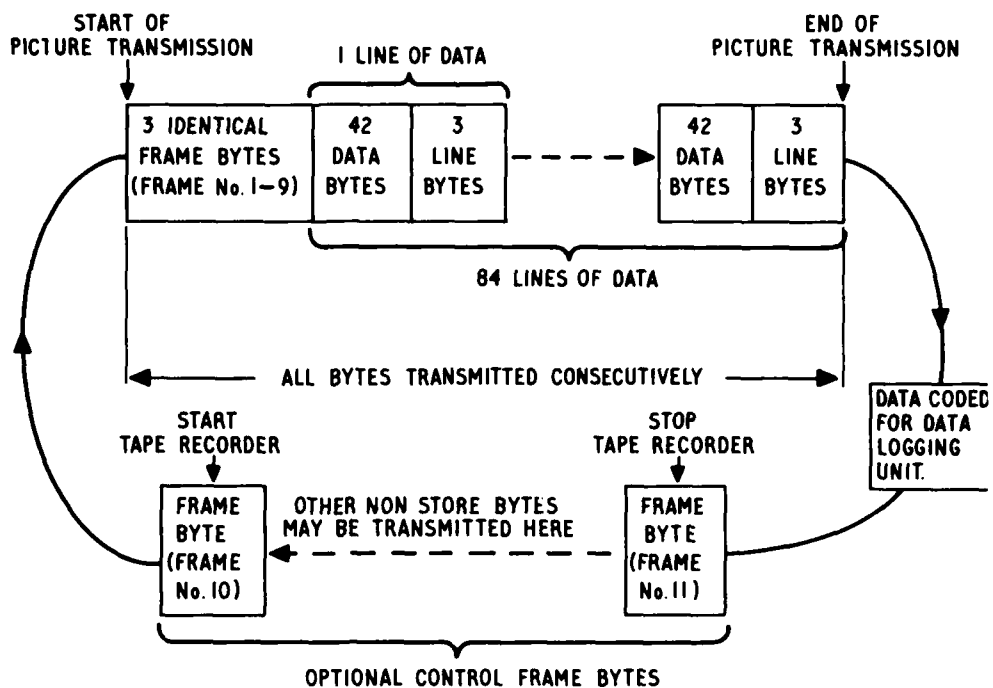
START OF PICTURE TRANSMISSION

1 LINE OF DATA

END OF PICTURE TRANSMISSION

3 IDENTICAL FRAME BYTES (FRAME No. 1–9)

42 DATA BYTES

3 LINE BYTES

42 DATA BYTES

3 LINE BYTES

84 LINES OF DATA

ALL BYTES TRANSMITTED CONSECUTIVELY

DATA CODED FOR DATA LOGGING UNIT.

START TAPE RECORDER

STOP TAPE RECORDER

FRAME BYTE (FRAME No. 10)

OTHER NON STORE BYTES MAY BE TRANSMITTED HERE

FRAME BYTE (FRAME No. 11)

OPTIONAL CONTROL FRAME BYTES